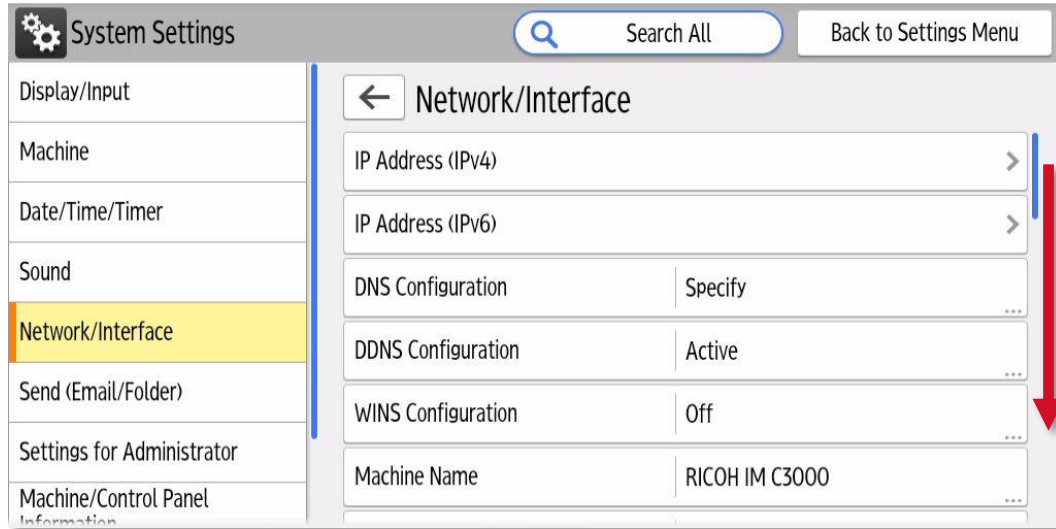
System Settings

Search All

Back to Settings Menu

Display/Input

Machine

Date/Time/Timer

Sound

Network/Interface

Send (Email/Folder)

Settings for Administrator

Machine/Control Panel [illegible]

Network/Interface

IP Address (IPv4)

IP Address (IPv6)

| | |
|---|---|
| DNS Configuration | Specify |
| DDNS Configuration | Active |
| WINS Configuration | Off |
| Machine Name | RICOH IM C3000 |